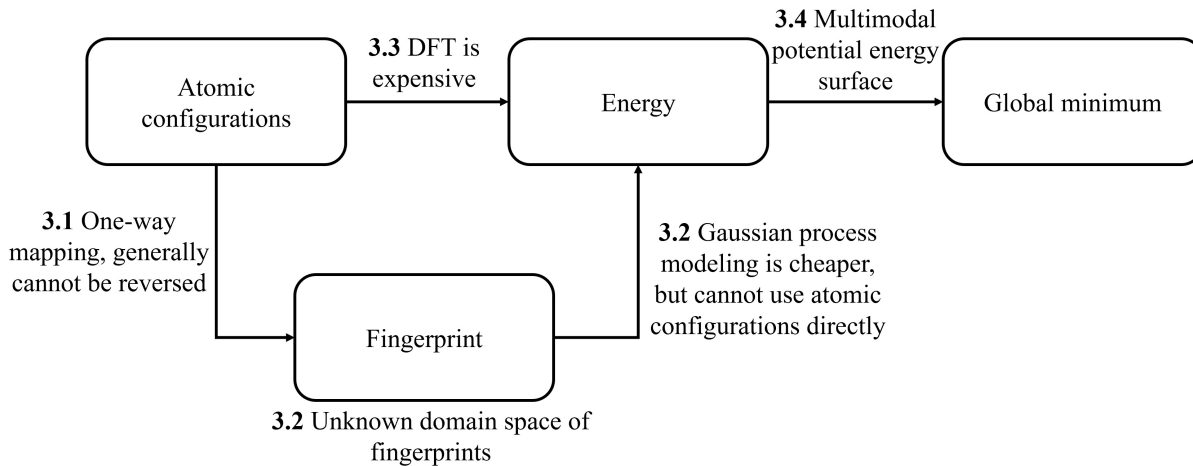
Atomic configurations

3.3 DFT is expensive

Energy

3.4 Multimodal potential energy surface

Global minimum

3.1 One-way mapping, generally cannot be reversed

3.2 Gaussian process modeling is cheaper, but cannot use atomic configurations directly

Fingerprint

3.2 Unknown domain space of fingerprints